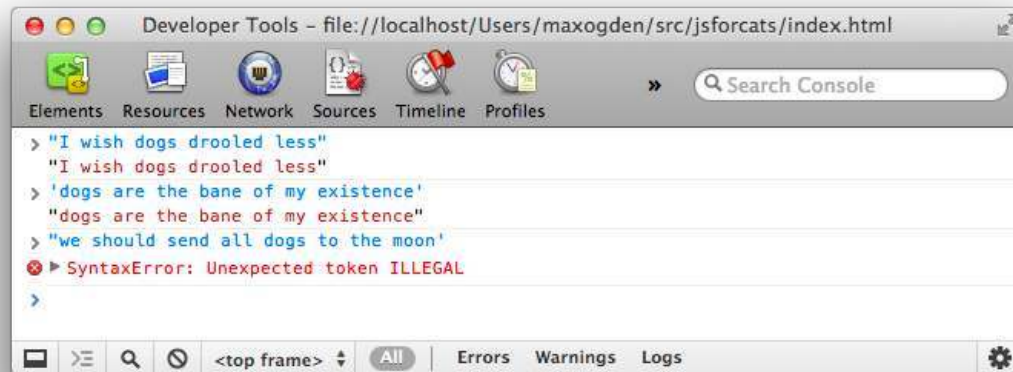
Developer Tools - file://localhost/Users/maxogden/src/jsforcats/index.html

Elements Resources Network Sources Timeline Profiles »

Search Console

> "I wish dogs drooled less"
"I wish dogs drooled less"
> 'dogs are the bane of my existence'
"dogs are the bane of my existence"
> "we should send all dogs to the moon'
SyntaxError: Unexpected token ILLEGAL
>

<top frame> All Errors Warnings Logs